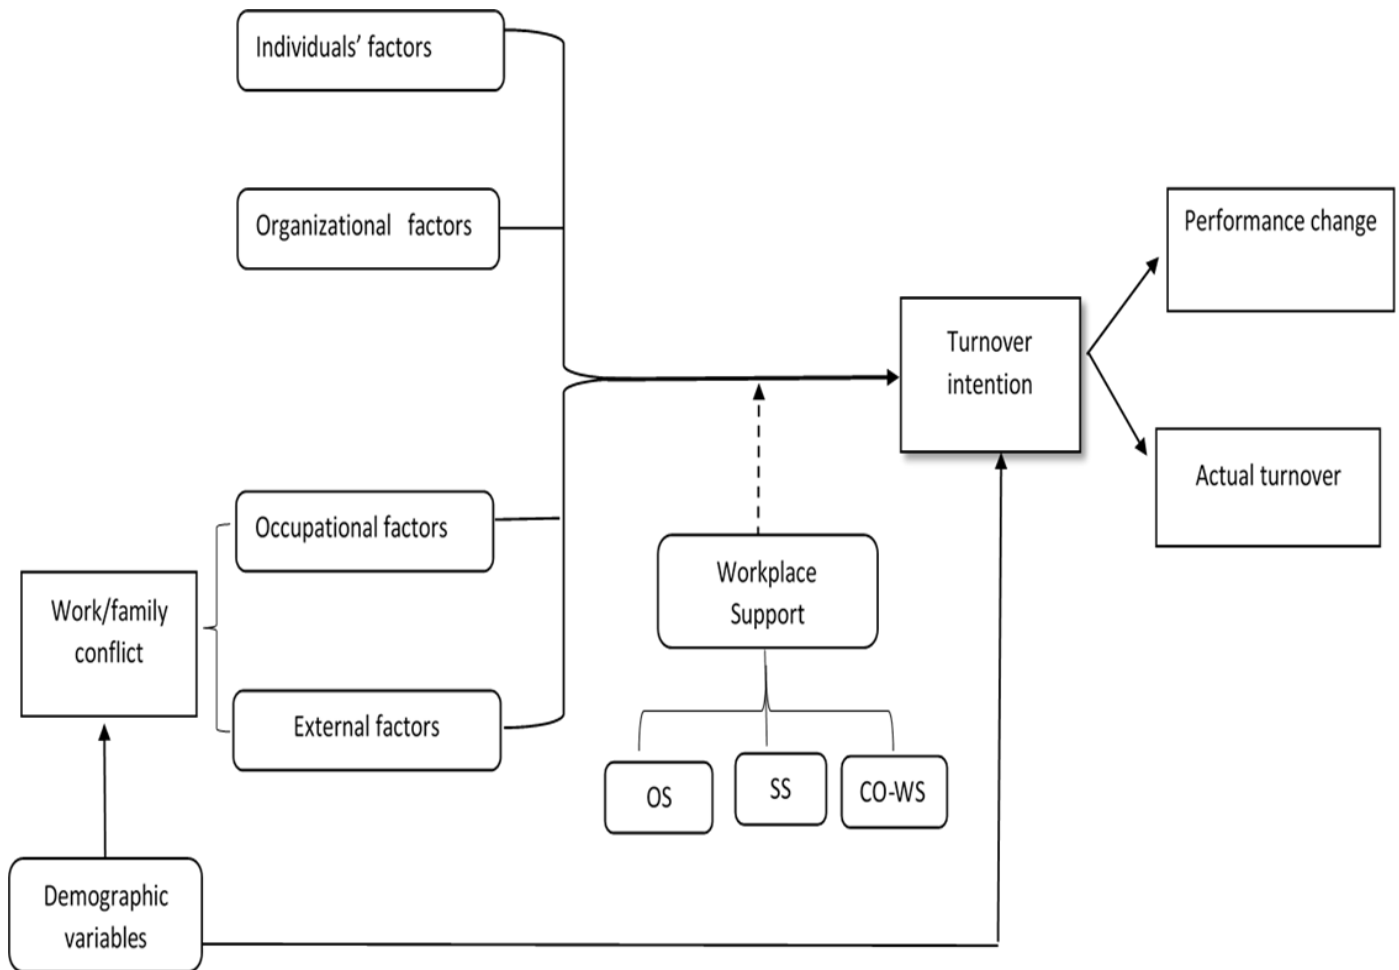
Individuals' factors

Organizational factors

Performance change

Turnover intention

Actual turnover

Occupational factors

Workplace Support

Work/family conflict

External factors

OS

SS

CO-WS

Demographic variables